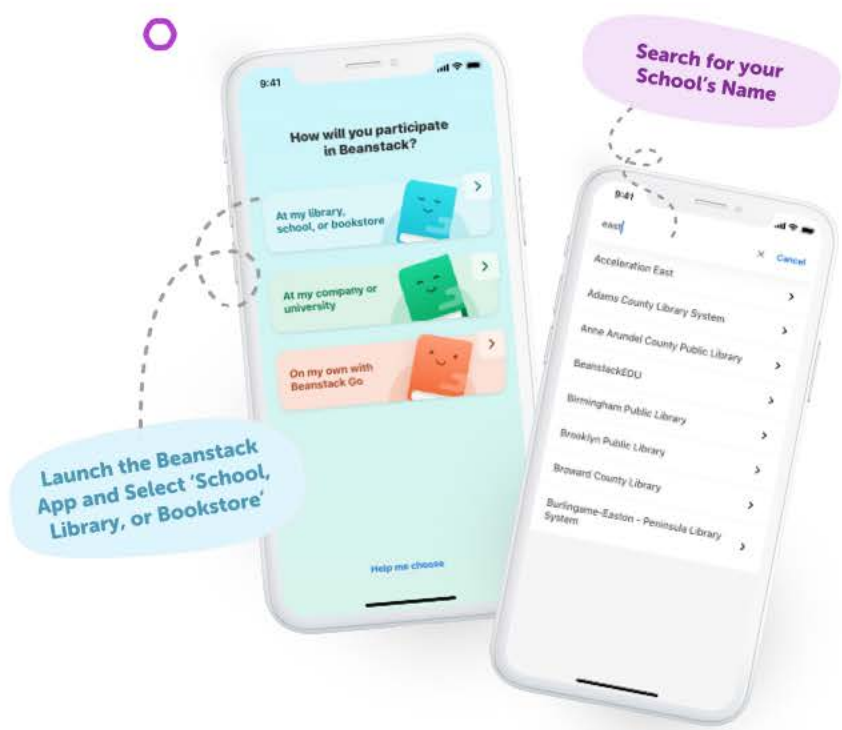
Search for your School's Name

9:41

How will you participate in Beanstack?

At my library, school, or bookstore

At my company or university

On my own with Beanstack Go

Help me choose

Launch the Beanstack App and Select 'School, Library, or Bookstore'

9:41

east

Cancel

Acceleration East

Adams County Library System

Anne Arundel County Public Library

BeanstackEDU

Birmingham Public Library

Brooklyn Public Library

Broward County Library

Burlingame-Easton - Peninsula Library System